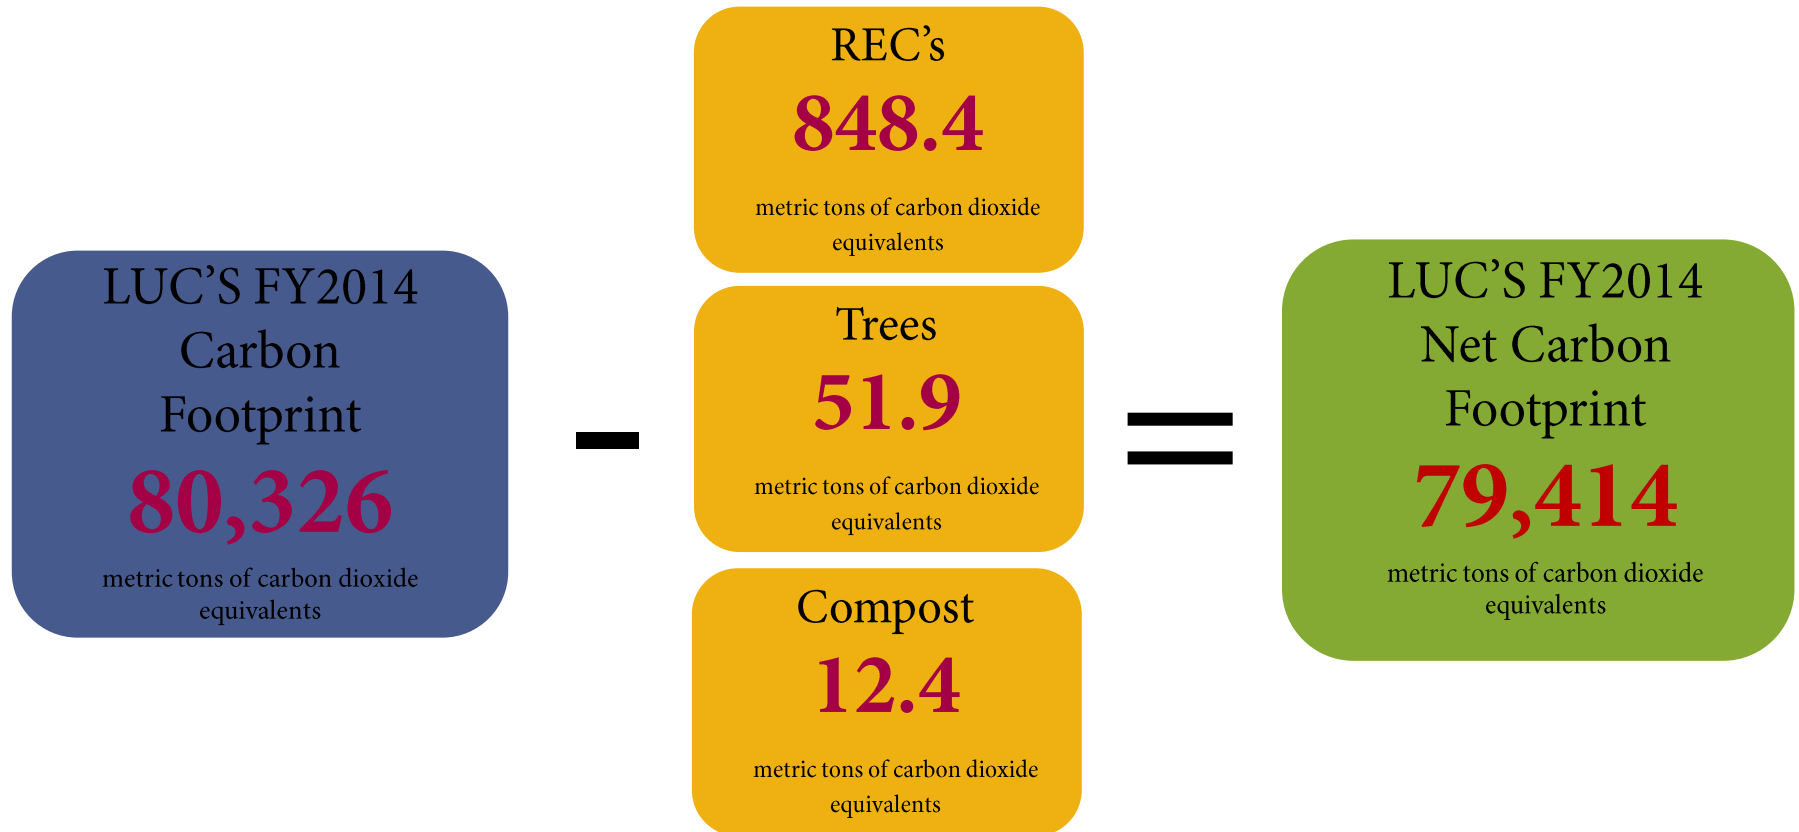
LUC'S FY2014 Carbon Footprint
80,326
metric tons of carbon dioxide equivalents

-

REC's
848.4
metric tons of carbon dioxide equivalents

Trees
51.9
metric tons of carbon dioxide equivalents

Compost
12.4
metric tons of carbon dioxide equivalents

=

LUC'S FY2014 Net Carbon Footprint
79,414
metric tons of carbon dioxide equivalents